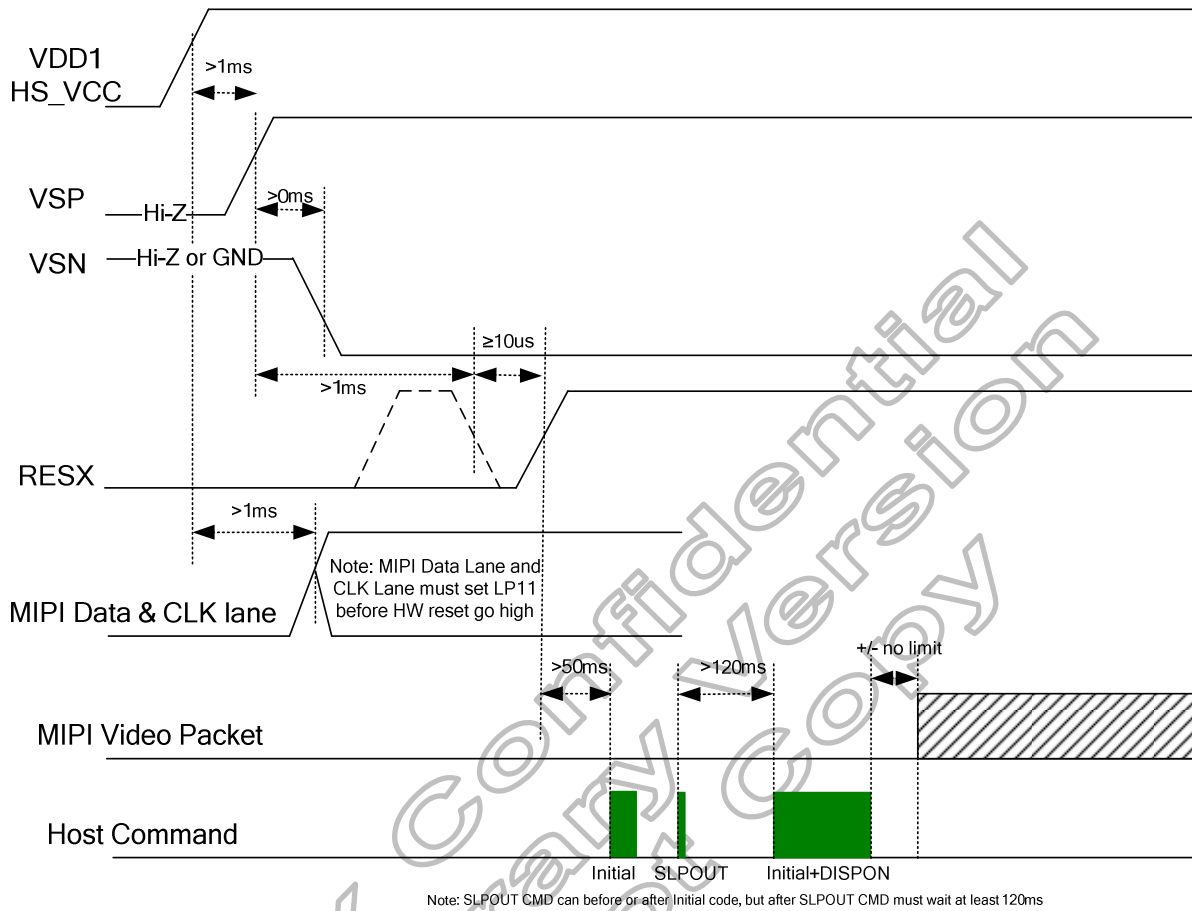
VDD1
HS_VCC
>1ms
VSP
Hi-Z
>0ms
VSN
Hi-Z or GND
≥10us
>1ms
RESX
>1ms
Note: MIPI Data Lane and CLK Lane must set LP11 before HW reset go high
MIPI Data & CLK lane
>50ms
>120ms
+/- no limit
MIPI Video Packet
Host Command
Initial
SLPOUT
Initial+DISPON
Note: SLPOUT CMD can before or after Initial code, but after SLPOUT CMD must wait at least 120ms
Confidential
Version
Copy